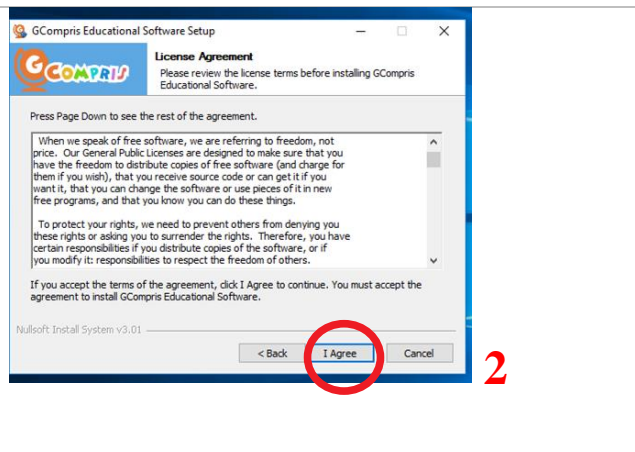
GCompris Educational Software Setup

GCOMPRIS

License Agreement

Please review the license terms before installing GCompris Educational Software.

Press Page Down to see the rest of the agreement.

When we speak of free software, we are referring to freedom, not price. Our General Public Licenses are designed to make sure that you have the freedom to distribute copies of free software (and charge for them if you wish), that you receive source code or can get it if you want it, that you can change the software or use pieces of it in new free programs, and that you know you can do these things.

To protect your rights, we need to prevent others from denying you these rights or asking you to surrender the rights. Therefore, you have certain responsibilities if you distribute copies of the software, or if you modify it: responsibilities to respect the freedom of others.

If you accept the terms of the agreement, click I Agree to continue. You must accept the agreement to install GCompris Educational Software.

Nullsoft Install System v3.01

< Back

I Agree

Cancel

2